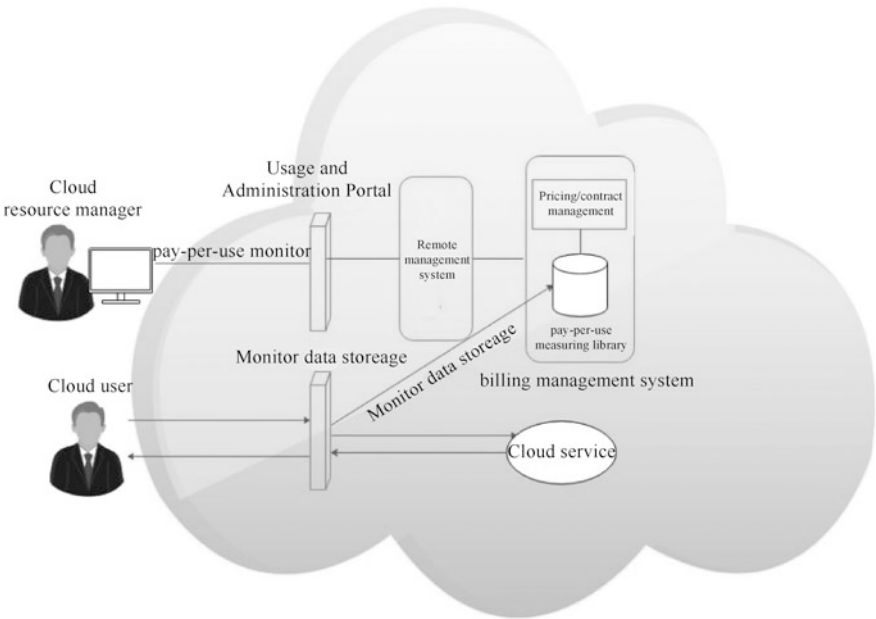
Usage and Administration Portal

Cloud resource manager

pay-per-use monitor

Remote management system

Pricing/contract management

pay-per-use measuring library

billing management system

Monitor data storeage

Monitor data storeage

Cloud user

Cloud service